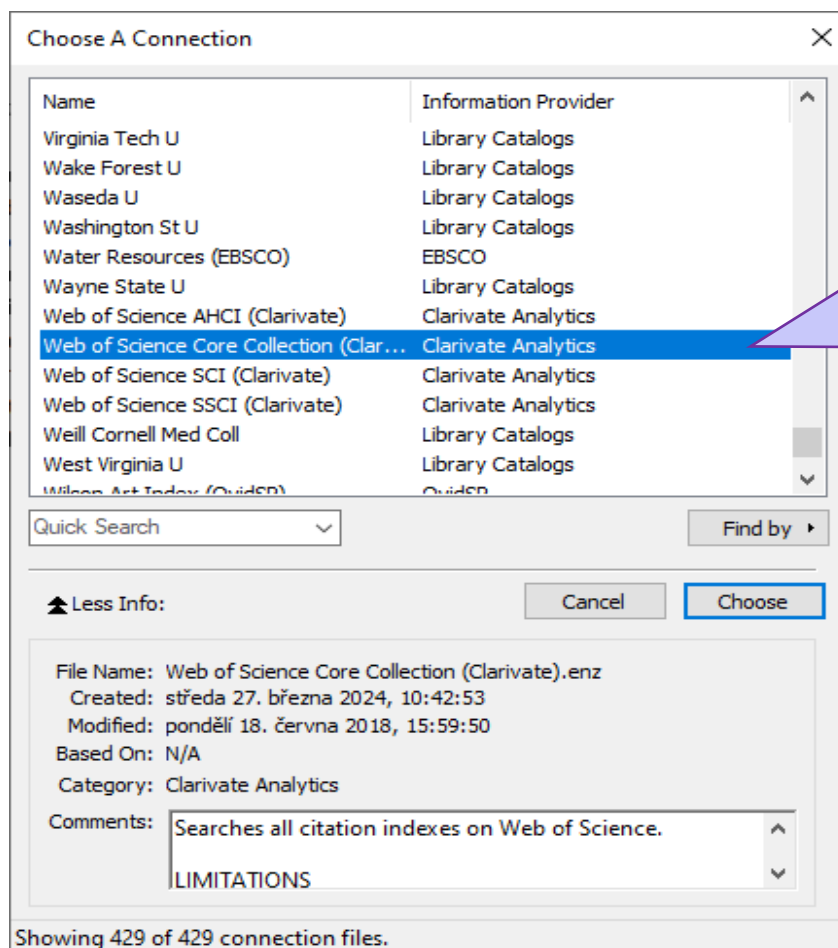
Choose A Connection

| Name | Information Provider |
|---|---|
| Virginia Tech U | Library Catalogs |
| Wake Forest U | Library Catalogs |
| Waseda U | Library Catalogs |
| Washington St U | Library Catalogs |
| Water Resources (EBSCO) | EBSCO |
| Wayne State U | Library Catalogs |
| Web of Science AHCI (Clarivate) | Clarivate Analytics |
| Web of Science Core Collection (Clar... | Clarivate Analytics |
| Web of Science SCI (Clarivate) | Clarivate Analytics |
| Web of Science SSCI (Clarivate) | Clarivate Analytics |
| Weill Cornell Med Coll | Library Catalogs |
| West Virginia U | Library Catalogs |
| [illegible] | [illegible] |

Quick Search

Find by

Less Info:

Cancel

Choose

File Name: Web of Science Core Collection (Clarivate).enz
Created: středa 27. března 2024, 10:42:53
Modified: pondělí 18. června 2018, 15:59:50
Based On: N/A
Category: Clarivate Analytics
Comments: Searches all citation indexes on Web of Science.

LIMITATIONS

Showing 429 of 429 connection files.